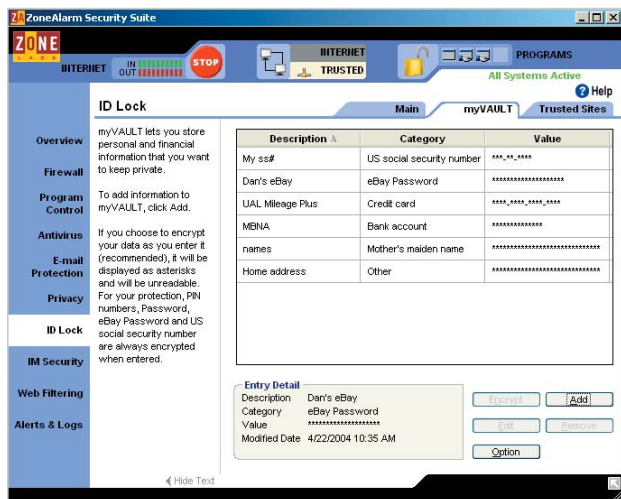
ZA ZoneAlarm Security Suite

ZONE LABS

INTERNET IN OUT STOP

INTERNET TRUSTED

PROGRAMS

All Systems Active

Help

ID Lock

Main myVAULT Trusted Sites

Overview

Firewall

Program Control

Antivirus

E-mail Protection

Privacy

ID Lock

IM Security

Web Filtering

Alerts & Logs

myVAULT lets you store personal and financial information that you want to keep private.

To add information to myVAULT, click Add.

If you choose to encrypt your data as you enter it (recommended), it will be displayed as asterisks and will be unreadable. For your protection, PIN numbers, Password, eBay Password and US social security number are always encrypted when entered.

| Description | Category | Value |
|---|---|---|
| My ss# | US social security number | \*\*\*-\*\*-\*\*\*\* |
| Dan's eBay | eBay Password | \*\*\*\*\*\*\*\*\*\*\*\*\*\*\*\*\*\*\*\* |
| UAL Mileage Plus | Credit card | \*\*\*\*-\*\*\*\*-\*\*\*\*-\*\*\*\* |
| MBNA | Bank account | \*\*\*\*\*\*\*\*\*\*\*\*\*\* |
| names | Mother's maiden name | \*\*\*\*\*\*\*\*\*\*\*\*\*\*\*\*\*\*\*\*\*\*\*\*\*\*\*\*\*\*\* |
| Home address | Other | \*\*\*\*\*\*\*\*\*\*\*\*\*\*\*\*\*\*\*\*\*\*\*\*\*\*\*\*\*\*\* |

Entry Detail
Description Dan's eBay
Category eBay Password
Value \*\*\*\*\*\*\*\*\*\*\*\*\*\*\*\*\*\*\*\*
Modified Date 4/22/2004 10:35 AM

Encrypt Add
Edit Remove
Option

Hide Text